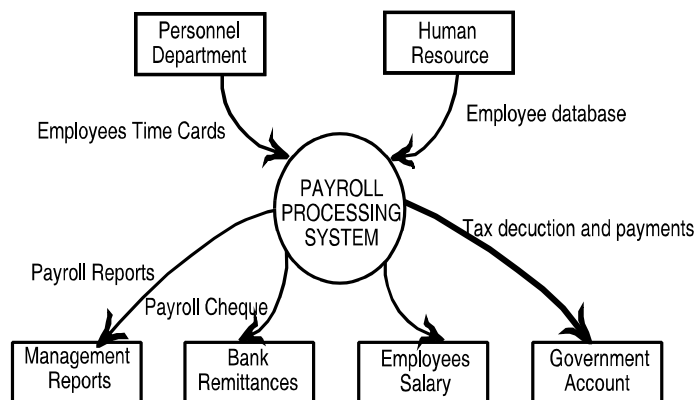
Personnel Department

Human Resource

Employees Time Cards

Employee database

PAYROLL PROCESSING SYSTEM

Tax decuction and payments

Payroll Reports

Payroll Cheque

Management Reports

Bank Remittances

Employees Salary

Government Account